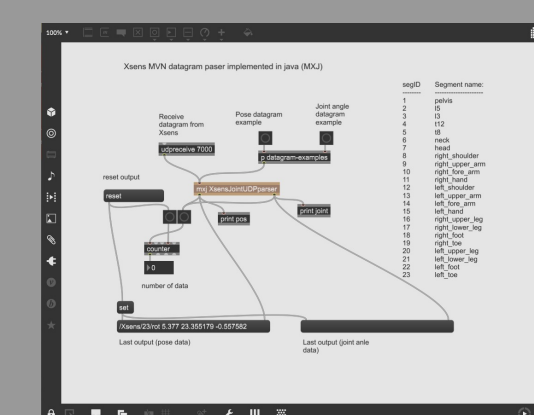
100%

Xsens MVN datagram paser implemented in java (MXJ)

Receive datagram from Xsens

Pose datagram example

Joint angle datagram example

udpreceive 7000

p datagram-examples

reset output

reset

mxj XsensJointUDPparser

print pos

print joint

counter

0

number of data

set

/Xsens/23/rot 5.377 23.355179 -0.557582

Last output (pose data)

Last output (joint anle data)

| segID | Segment name: |
|---|---|
| 1 | pelvis |
| 2 | l5 |
| 3 | l3 |
| 4 | t12 |
| 5 | t8 |
| 6 | neck |
| 7 | head |
| 8 | right_shoulder |
| 9 | right_upper_arm |
| 10 | right_fore_arm |
| 11 | right_hand |
| 12 | left_shoulder |
| 13 | left_upper_arm |
| 14 | left_fore_arm |
| 15 | left_hand |
| 16 | right_upper_leg |
| 17 | right_lower_leg |
| 18 | right_foot |
| 19 | right_toe |
| 20 | left_upper_leg |
| 21 | left_lower_leg |
| 22 | left_foot |
| 23 | left_toe |